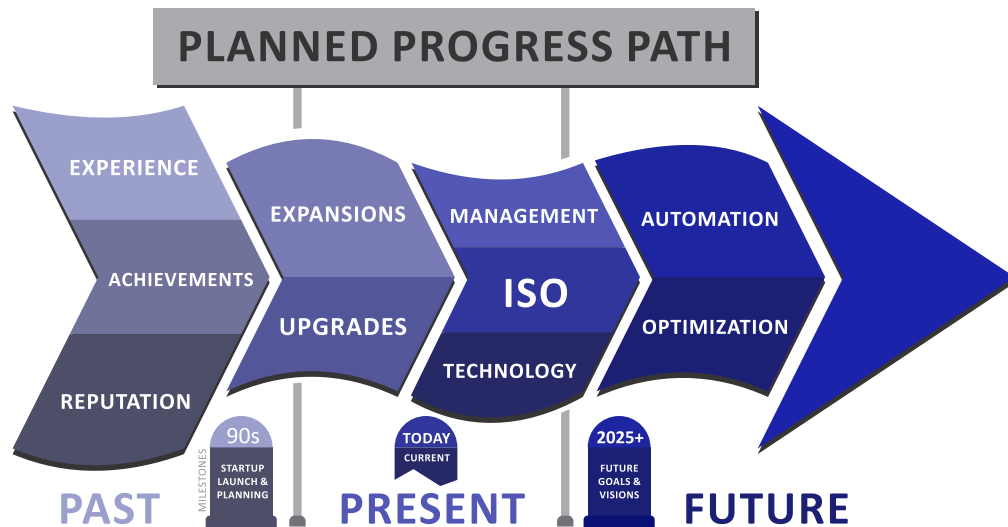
PLANNED PROGRESS PATH

EXPERIENCE

ACHIEVEMENTS

REPUTATION

EXPANSIONS

UPGRADES

MANAGEMENT

ISO

TECHNOLOGY

AUTOMATION

OPTIMIZATION

MILESTONES

90s
STARTUP LAUNCH & PLANNING

TODAY
CURRENT

2025+
FUTURE GOALS & VISIONS

PAST

PRESENT

FUTURE